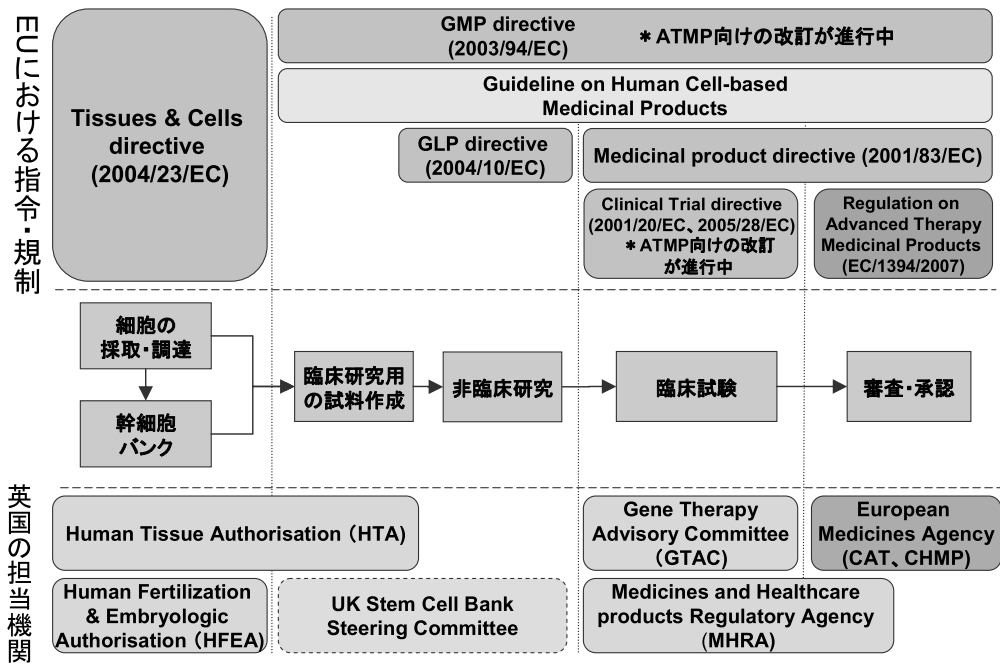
EUにおける指令・規制

Tissues & Cells directive (2004/23/EC)

GMP directive (2003/94/EC)　＊ATMP向けの改訂が進行中

Guideline on Human Cell-based Medicinal Products

GLP directive (2004/10/EC)

Medicinal product directive (2001/83/EC)

Clinical Trial directive (2001/20/EC、2005/28/EC) ＊ATMP向けの改訂が進行中

Regulation on Advanced Therapy Medicinal Products (EC/1394/2007)

細胞の採取・調達

幹細胞バンク

臨床研究用の試料作成

非臨床研究

臨床試験

審査・承認

英国の担当機関

Human Tissue Authorisation (HTA)

Gene Therapy Advisory Committee (GTAC)

European Medicines Agency (CAT、CHMP)

Human Fertilization & Embryologic Authorisation (HFEA)

UK Stem Cell Bank Steering Committee

Medicines and Healthcare products Regulatory Agency (MHRA)